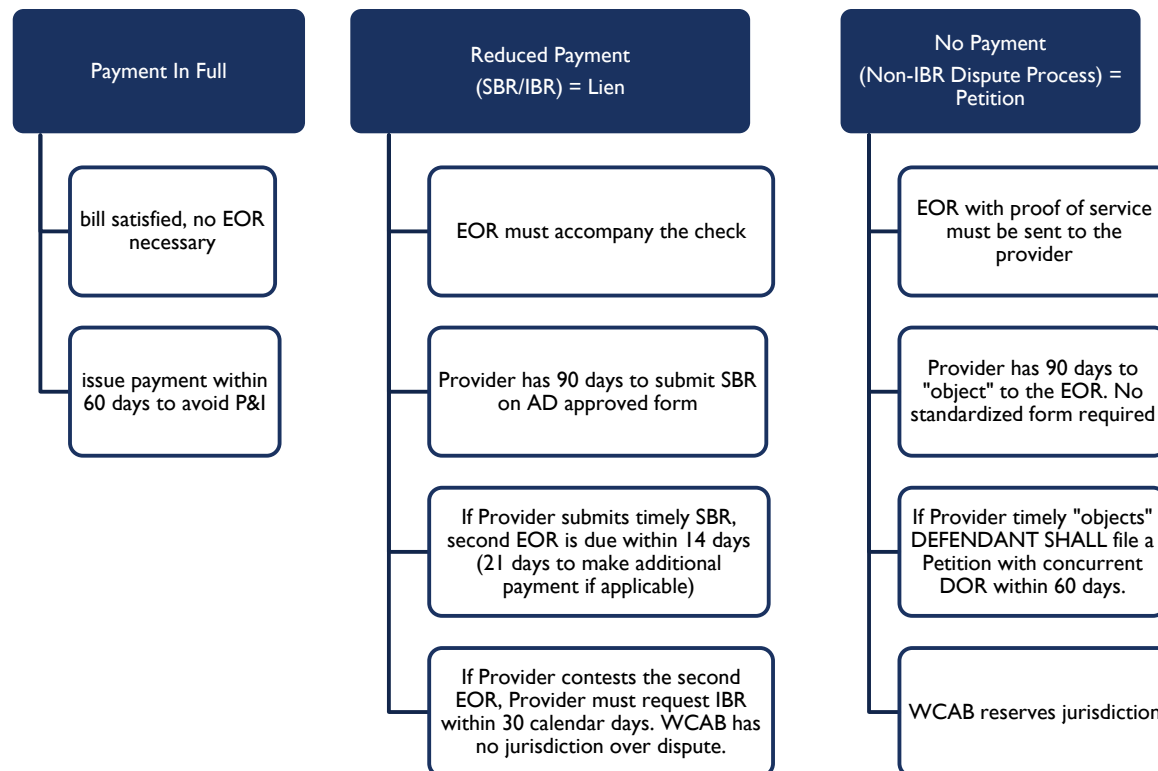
Payment In Full

bill satisfied, no EOR necessary

issue payment within 60 days to avoid P&I

Reduced Payment (SBR/IBR) = Lien

EOR must accompany the check

Provider has 90 days to submit SBR on AD approved form

If Provider submits timely SBR, second EOR is due within 14 days (21 days to make additional payment if applicable)

If Provider contests the second EOR, Provider must request IBR within 30 calendar days. WCAB has no jurisdiction over dispute.

No Payment (Non-IBR Dispute Process) = Petition

EOR with proof of service must be sent to the provider

Provider has 90 days to "object" to the EOR. No standardized form required

If Provider timely "objects" DEFENDANT SHALL file a Petition with concurrent DOR within 60 days.

WCAB reserves jurisdiction